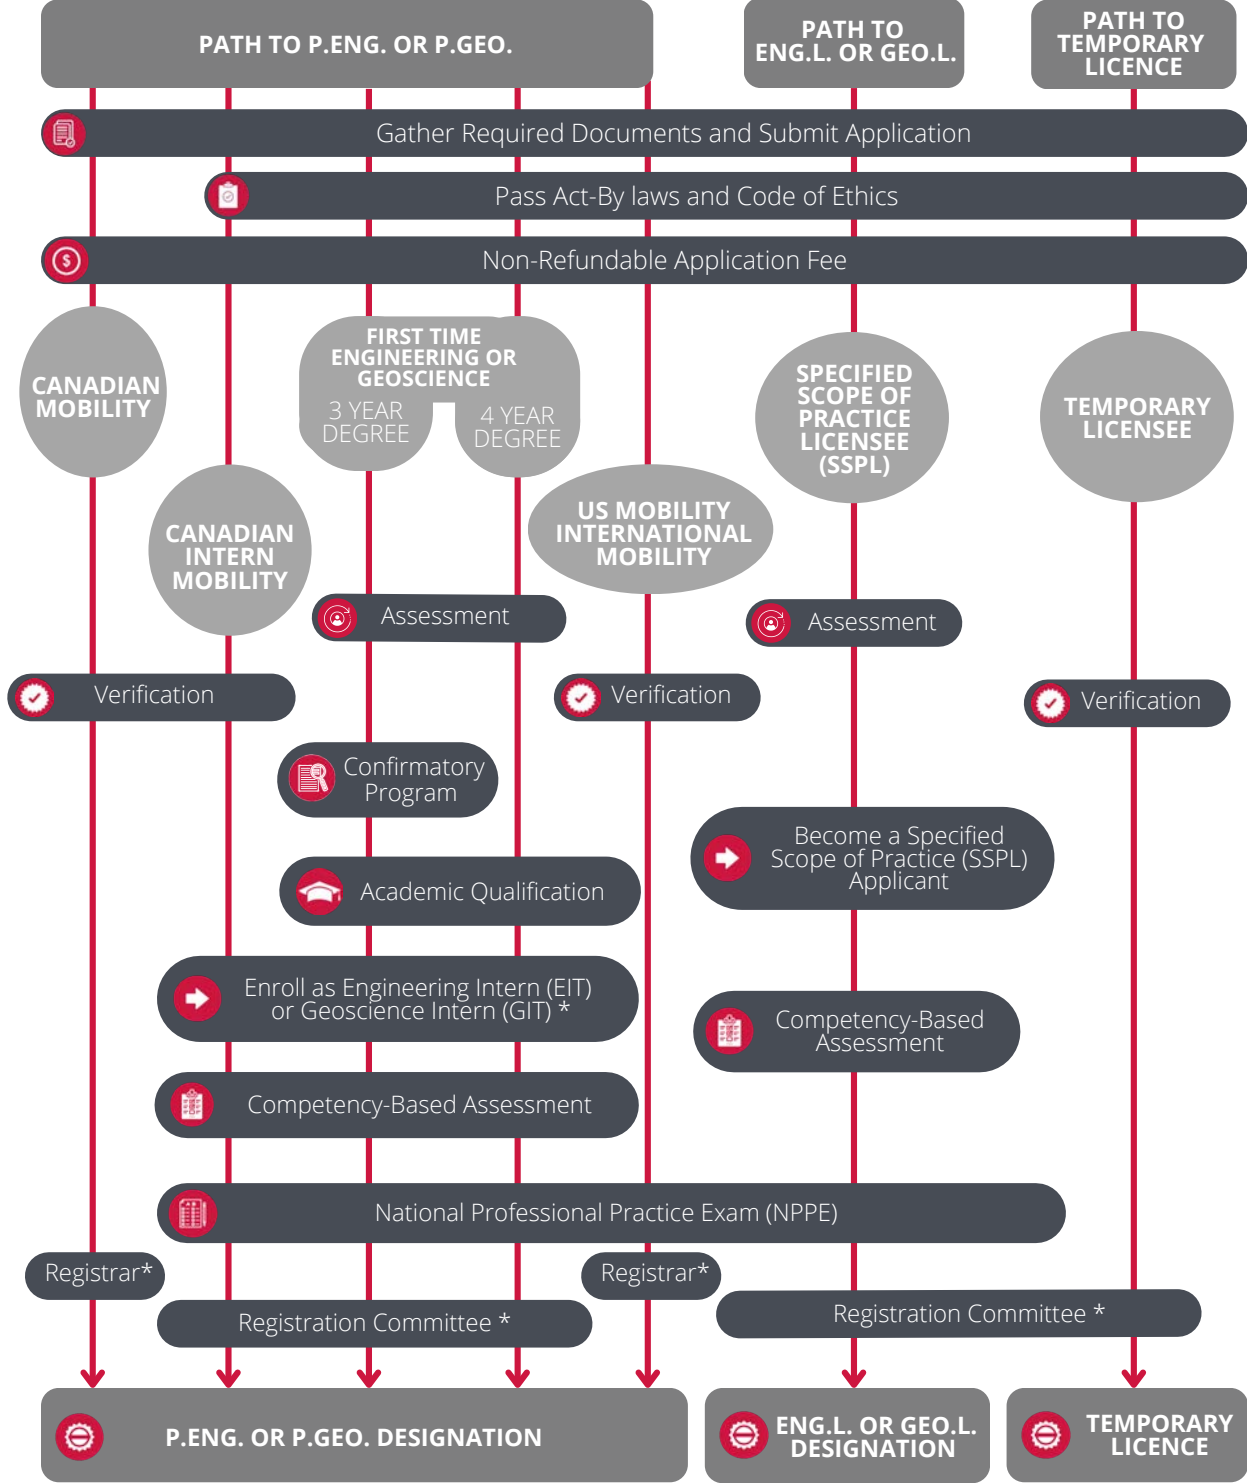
PATH TO P.ENG. OR P.GEO.

PATH TO ENG.L. OR GEO.L.

PATH TO TEMPORARY LICENCE

Gather Required Documents and Submit Application

Pass Act-By laws and Code of Ethics

Non-Refundable Application Fee

CANADIAN MOBILITY

FIRST TIME ENGINEERING OR GEOSCIENCE

3 YEAR DEGREE

4 YEAR DEGREE

SPECIFIED SCOPE OF PRACTICE LICENSEE (SSPL)

TEMPORARY LICENSEE

CANADIAN INTERN MOBILITY

US MOBILITY INTERNATIONAL MOBILITY

Assessment

Assessment

Verification

Verification

Verification

Confirmatory Program

Become a Specified Scope of Practice (SSPL) Applicant

Academic Qualification

Enroll as Engineering Intern (EIT) or Geoscience Intern (GIT) *

Competency-Based Assessment

Competency-Based Assessment

National Professional Practice Exam (NPPE)

Registrar*

Registrar*

Registration Committee *

Registration Committee *

P.ENG. OR P.GEO. DESIGNATION

ENG.L. OR GEO.L. DESIGNATION

TEMPORARY LICENCE